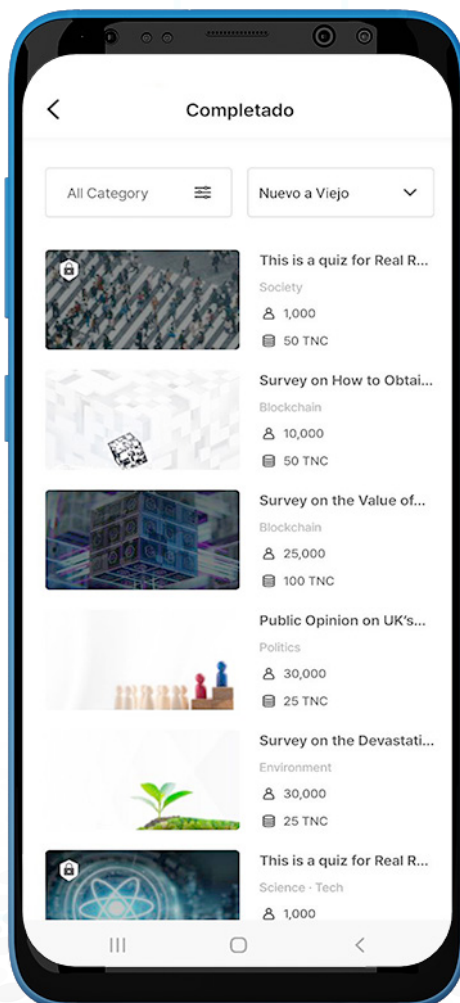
Completado

All Category

Nuevo a Viejo

This is a quiz for Real R...
Society
1,000
50 TNC

Survey on How to Obtai...
Blockchain
10,000
50 TNC

Survey on the Value of...
Blockchain
25,000
100 TNC

Public Opinion on UK's...
Politics
30,000
25 TNC

Survey on the Devastati...
Environment
30,000
25 TNC

This is a quiz for Real R...
Science · Tech
1,000